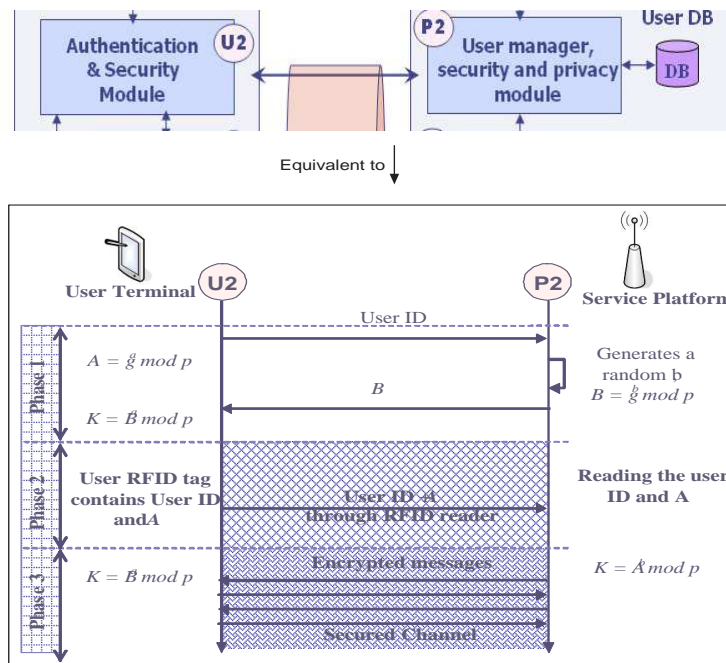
Authentication & Security Module

U2

P2

User manager, security and privacy module

User DB

DB

Equivalent to

User Terminal

U2

P2

Service Platform

Phase 1

User ID

$A = g^a \bmod p$

Generates a random b

$B = g^b \bmod p$

B

$K = B^a \bmod p$

Phase 2

User RFID tag contains User ID and A

User ID +A through RFID reader

Reading the user ID and A

Phase 3

$K = B^a \bmod p$

Encrypted messages

$K = A^b \bmod p$

Secured Channel